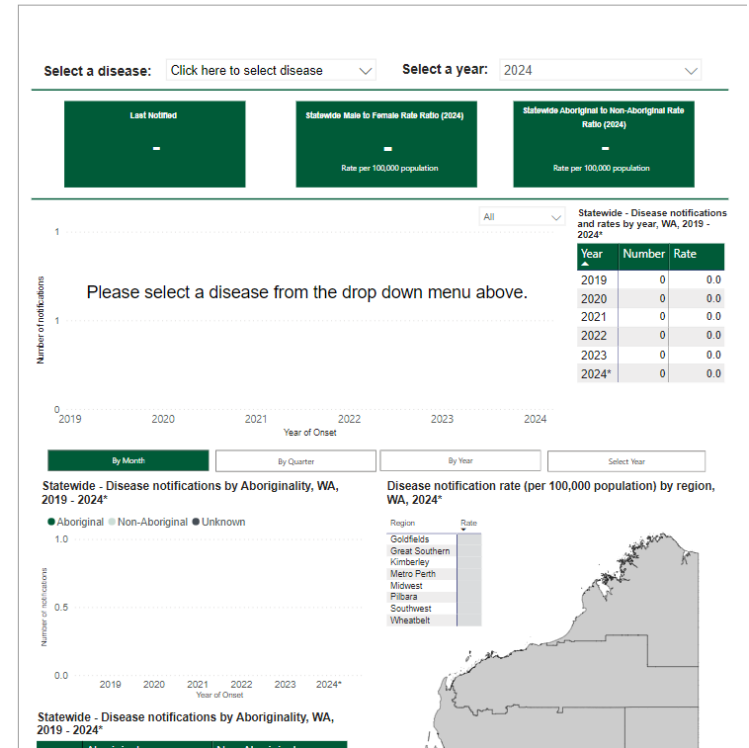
Select a disease: Click here to select disease

Select a year: 2024

Last Notified

-

Statewide Male to Female Rate Ratio (2024)

-

Rate per 100,000 population

Statewide Aboriginal to Non-Aboriginal Rate Ratio (2024)

-

Rate per 100,000 population

All

1

Number of notifications

Please select a disease from the drop down menu above.

1

0

2019 2020 2021 2022 2023 2024

Year of Onset

Statewide - Disease notifications and rates by year, WA, 2019 - 2024*

| Year | Number | Rate |
|---|---|---|
| 2019 | 0 | 0.0 |
| 2020 | 0 | 0.0 |
| 2021 | 0 | 0.0 |
| 2022 | 0 | 0.0 |
| 2023 | 0 | 0.0 |
| 2024* | 0 | 0.0 |

By Month | By Quarter | By Year | Select Year

Statewide - Disease notifications by Aboriginality, WA, 2019 - 2024*

● Aboriginal ● Non-Aboriginal ● Unknown

1.0

0.5

0.0

Number of notifications

2019 2020 2021 2022 2023 2024*

Year of Onset

Disease notification rate (per 100,000 population) by region, WA, 2024*

| Region | Rate |
|---|---|
| Goldfields | |
| Great Southern | |
| Kimberley | |
| Metro Perth | |
| Midwest | |
| Pilbara | |
| Southwest | |
| Wheatbelt | |

Statewide - Disease notifications by Aboriginality, WA, 2019 - 2024*

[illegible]